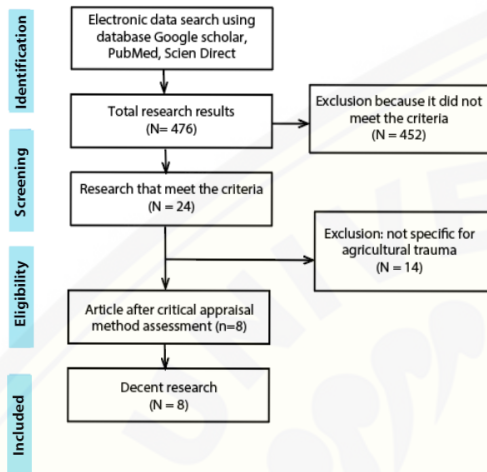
Identification

Electronic data search using database Google scholar, PubMed, Scien Direct

Screening

Total research results (N= 476)

Exclusion because it did not meet the criteria (N = 452)

Research that meet the criteria (N = 24)

Eligibility

Exclusion: not specific for agricultural trauma (N = 14)

Article after critical appraisal method assessment (n=8)

Included

Decent research (N = 8)